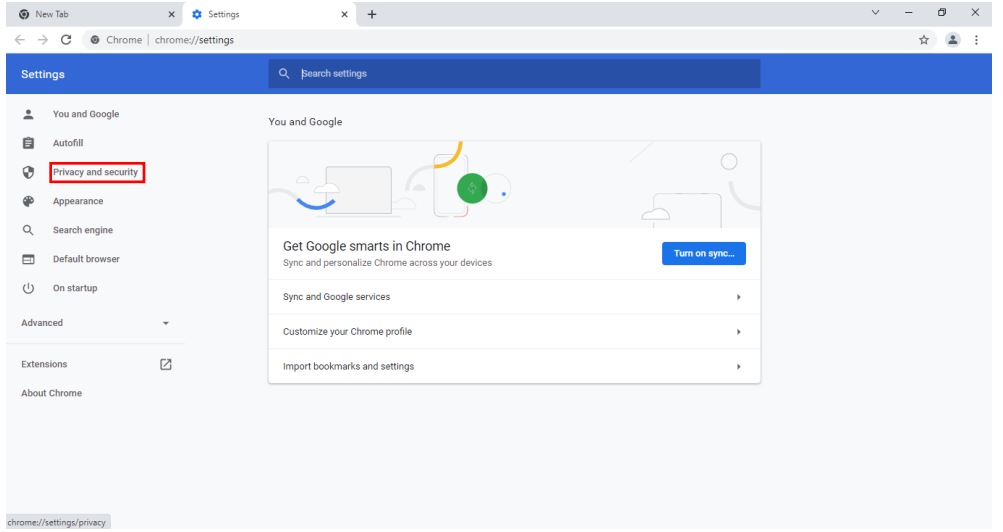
New Tab
Settings
Chrome | chrome://settings

Settings
Search settings

You and Google
Autofill
Privacy and security
Appearance
Search engine
Default browser
On startup
Advanced
Extensions
About Chrome

You and Google
Get Google smarts in Chrome
Sync and personalize Chrome across your devices
Turn on sync...
Sync and Google services
Customize your Chrome profile
Import bookmarks and settings

chrome://settings/privacy